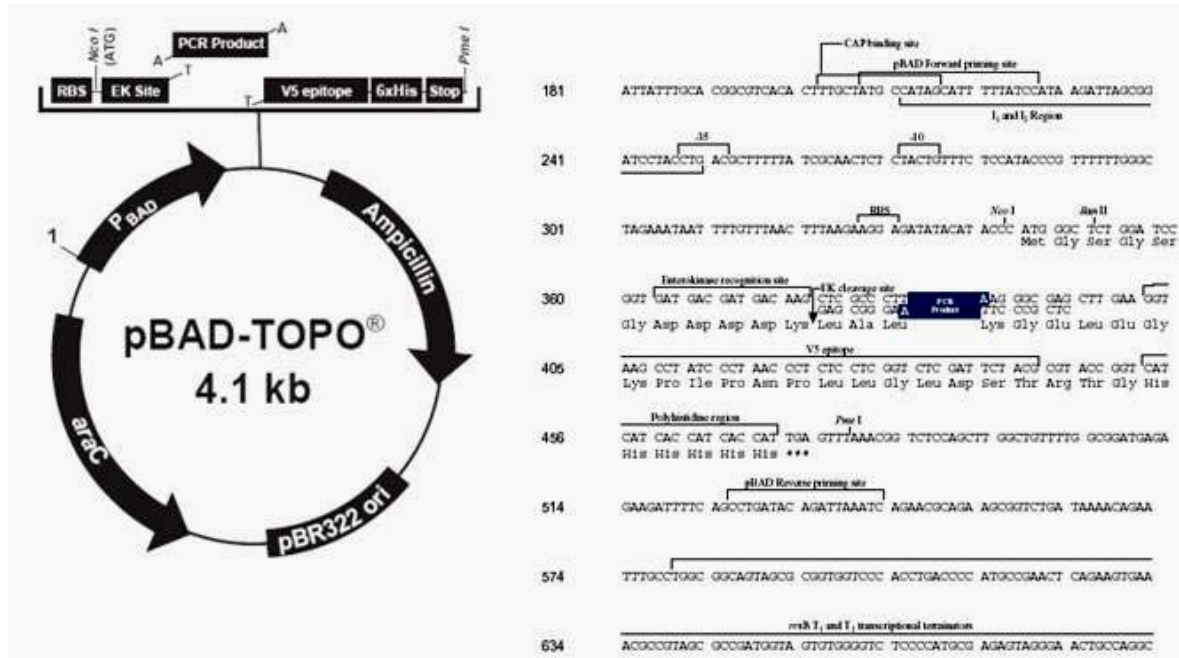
PCR Product
A
A
T
T
Nco I (ATG)
Pme I
RBS
EK Site
V5 epitope
6xHis
Stop
1
P$_{BAD}$
Ampicillin
pBAD-TOPO®
4.1 kb
araC
pBR322 ori

CAP binding site
pBAD Forward priming site
181 ATTATTTGCA CGGCGTCACA CTTTGCTATG CCATAGCATT TTTATCCATA AGATTAGCGG
I$_1$ and I$_2$ Region
-35
-10
241 ATCCTACCTG ACGCTTTTTA TCGCAACTCT CTACTGTTTC TCCATACCCG TTTTTTGGGC
RBS
Nco I
Bsm II
301 TAGAAATAAT TTTGTTTAAC TTTAAGAAGG AGATATACAT ACCC ATG GGC TCT GGA TCC
Met Gly Ser Gly Ser
Enterokinase recognition site
EK cleavage site
360 GGT GAT GAC GAT GAC AAG CTC GCC CTT A PCR Product A AG GGC GAG CTT GAA GGT
GAG CGG GA TTC CCG CTC
Gly Asp Asp Asp Asp Lys Leu Ala Leu Lys Gly Glu Leu Glu Gly
V5 epitope
405 AAG CCT ATC CCT AAC CCT CTC CTC GGT CTC GAT TCT ACG CGT ACC GGT CAT
Lys Pro Ile Pro Asn Pro Leu Leu Gly Leu Asp Ser Thr Arg Thr Gly His
Polyhistidine region
Pme I
456 CAT CAC CAT CAC CAT TGA GTTTAAACGG TCTCCAGCTT GGCTGTTTTG GCGGATGAGA
His His His His His ***
pBAD Reverse priming site
514 GAAGATTTTC AGCCTGATAC AGATTAAATC AGAACGCAGA AGCGGTCTGA TAAAACAGAA
574 TTTGCCTGGC GGCAGTAGCG CGGTGGTCCC ACCTGACCCC ATGCCGAACT CAGAAGTGAA
rrnB T$_1$ and T$_2$ transcriptional terminators
634 ACGCCGTAGC GCCGATGGTA GTGTGGGGTC TCCCCATGCG AGAGTAGGGA ACTGCCAGGC